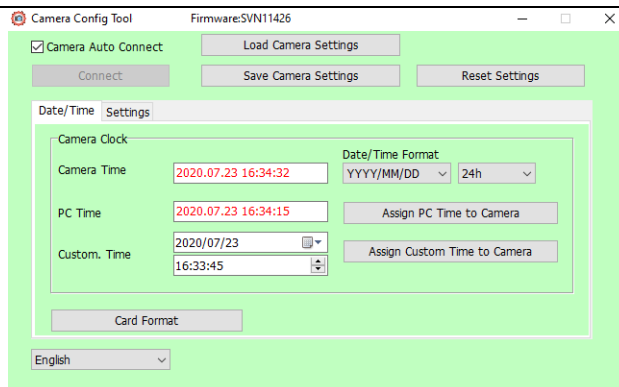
Camera Config Tool Firmware:SVN11426

Camera Auto Connect
Load Camera Settings
Connect
Save Camera Settings
Reset Settings

Date/Time Settings

Camera Clock
Date/Time Format
Camera Time 2020.07.23 16:34:32 YYYY/MM/DD 24h
PC Time 2020.07.23 16:34:15 Assign PC Time to Camera
Custom. Time 2020/07/23 16:33:45 Assign Custom Time to Camera

Card Format

English